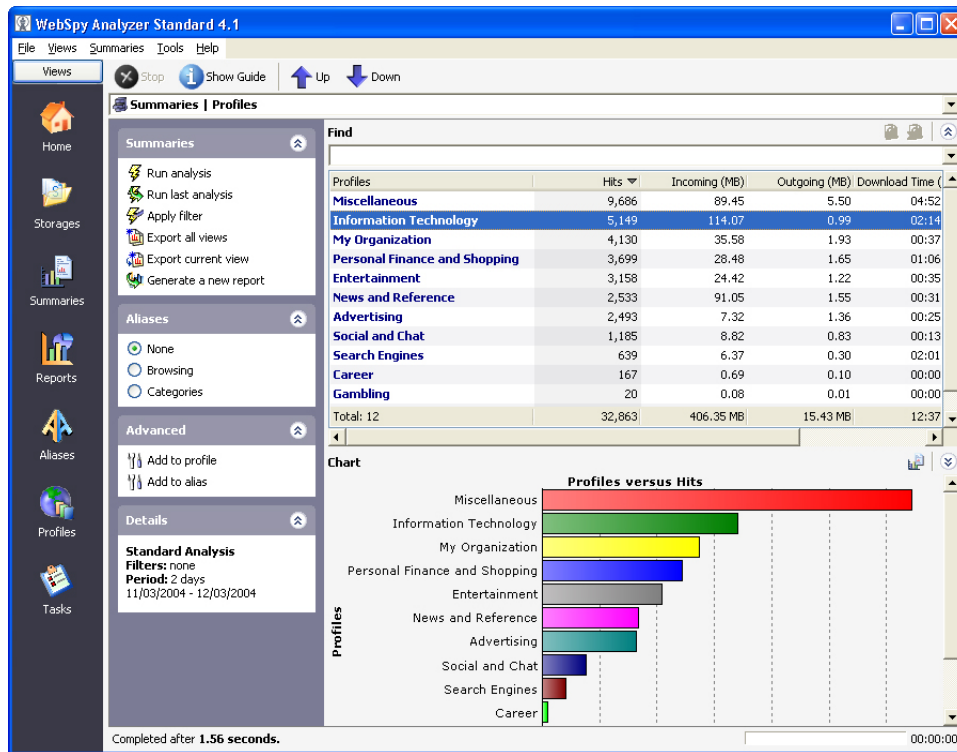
WebSpy Analyzer Standard 4.1

File Views Summaries Tools Help

Views

Stop Show Guide Up Down

Summaries | Profiles

Home

Storages

Summaries

Reports

Aliases

Profiles

Tasks

Summaries

Run analysis
Run last analysis
Apply filter
Export all views
Export current view
Generate a new report

Aliases

None
Browsing
Categories

Advanced

Add to profile
Add to alias

Details

**Standard Analysis**
**Filters:** none
**Period:** 2 days
11/03/2004 - 12/03/2004

Find

| Profiles | Hits | Incoming (MB) | Outgoing (MB) | Download Time ( |
|---|---|---|---|---|
| Miscellaneous | 9,686 | 89.45 | 5.50 | 04:52 |
| Information Technology | 5,149 | 114.07 | 0.99 | 02:14 |
| My Organization | 4,130 | 35.58 | 1.93 | 00:37 |
| Personal Finance and Shopping | 3,699 | 28.48 | 1.65 | 01:06 |
| Entertainment | 3,158 | 24.42 | 1.22 | 00:35 |
| News and Reference | 2,533 | 91.05 | 1.55 | 00:31 |
| Advertising | 2,493 | 7.32 | 1.36 | 00:25 |
| Social and Chat | 1,185 | 8.82 | 0.83 | 00:13 |
| Search Engines | 639 | 6.37 | 0.30 | 02:01 |
| Career | 167 | 0.69 | 0.10 | 00:00 |
| Gambling | 20 | 0.08 | 0.01 | 00:00 |
| Total: 12 | 32,863 | 406.35 MB | 15.43 MB | 12:37 |

Chart

Profiles versus Hits

Miscellaneous
Information Technology
My Organization
Personal Finance and Shopping
Entertainment
News and Reference
Advertising
Social and Chat
Search Engines
Career

Profiles

Completed after **1.56 seconds.**

00:00:00